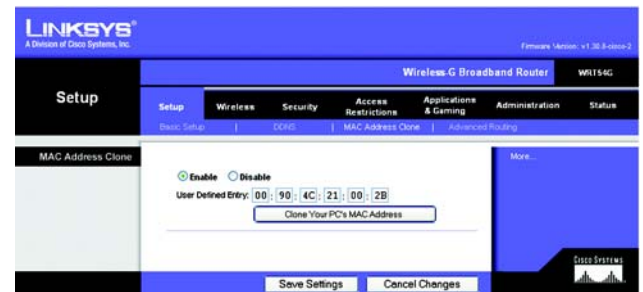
LINKSYS®
A Division of Cisco Systems, Inc.

Firmware Version: v1.30.8-cisco-2

Wireless-G Broadband Router WRT54G

Setup

Setup | Wireless | Security | Access Restrictions | Applications & Gaming | Administration | Status

Basic Setup | DDNS | MAC Address Clone | Advanced Routing

MAC Address Clone

Enable Disable

User Defined Entry: 00 : 90 : 4C : 21 : 00 : 2B

Clone Your PC's MAC Address

More...

Cisco Systems

Save Settings Cancel Changes